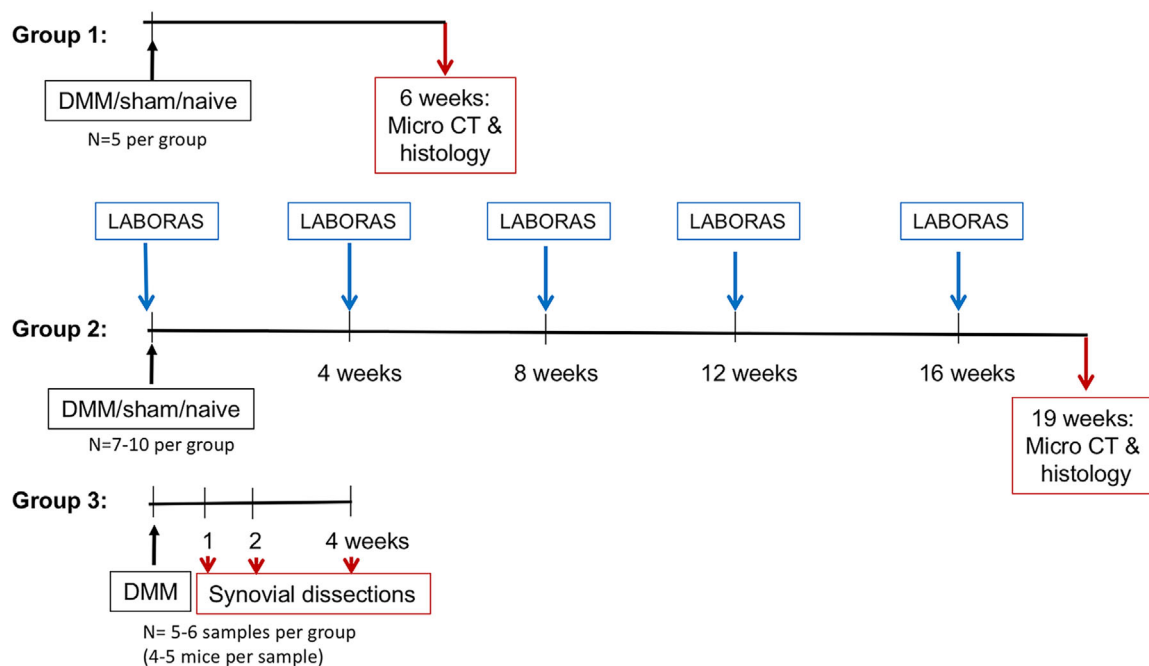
Group 1:

DMM/sham/naive

N=5 per group

6 weeks: Micro CT & histology

LABORAS

LABORAS

LABORAS

LABORAS

LABORAS

Group 2:

4 weeks

8 weeks

12 weeks

16 weeks

DMM/sham/naive

N=7-10 per group

19 weeks: Micro CT & histology

Group 3:

1

2

4 weeks

DMM

Synovial dissections

N= 5-6 samples per group (4-5 mice per sample)